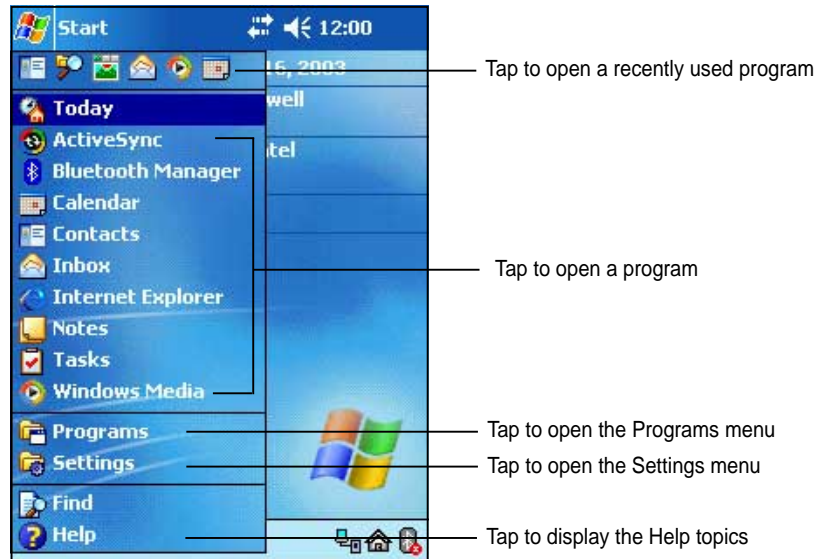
Start 12:00

16, 2003

well

tel

Today
ActiveSync
Bluetooth Manager
Calendar
Contacts
Inbox
Internet Explorer
Notes
Tasks
Windows Media
Programs
Settings
Find
Help

Tap to open a recently used program

Tap to open a program

Tap to open the Programs menu

Tap to open the Settings menu

Tap to display the Help topics